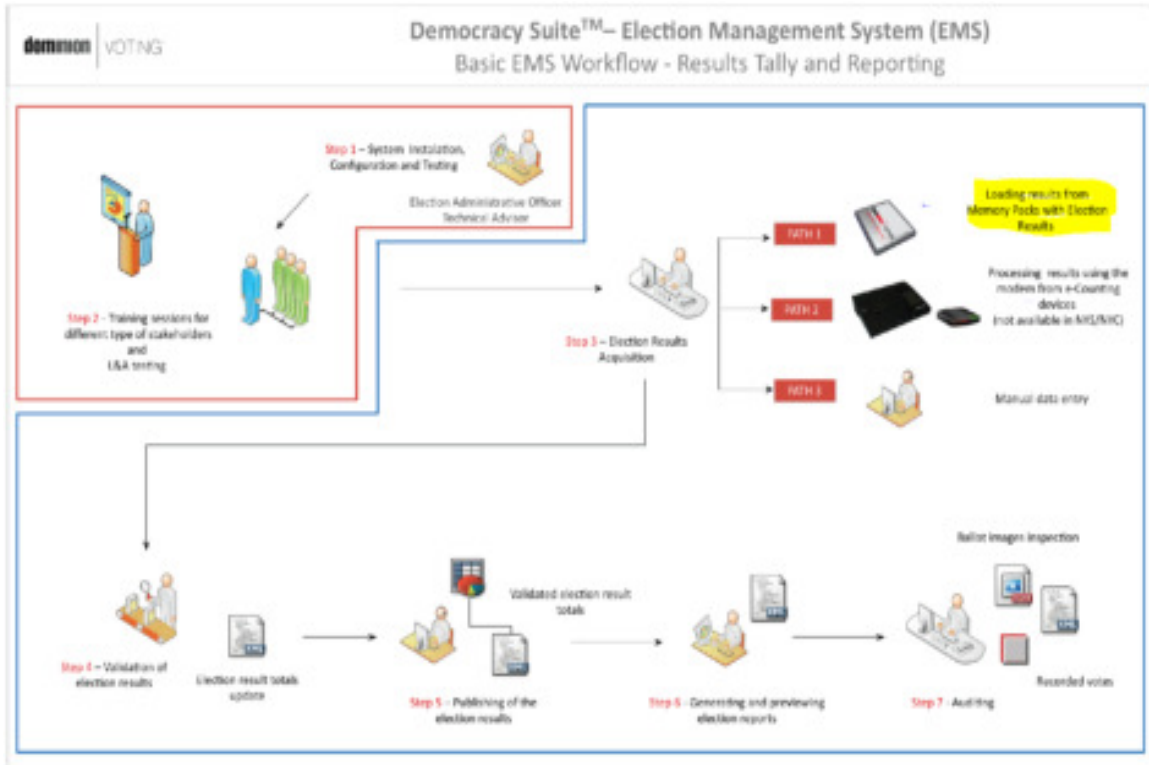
dominion | VOTING

Democracy Suite$^{TM}$– Election Management System (EMS)
Basic EMS Workflow - Results Tally and Reporting

Step 1 – System Installation, Configuration and Testing

Election Administrative Officer
Technical Advisor

Step 2 - Training sessions for different type of stakeholders and L&A testing

Step 3 – Election Results Acquisition

PATH 1

Loading results from Memory Packs with Election Results

PATH 2

Processing results using the modem from e-Counting devices (not available in NYS/NYC)

PATH 3

Manual data entry

Step 4 – Validation of election results

Election result totals update

Validated election result totals

Step 5 – Publishing of the election results

Step 6 – Generating and previewing election reports

Ballot images inspection

Step 7 - Auditing

Recorded votes